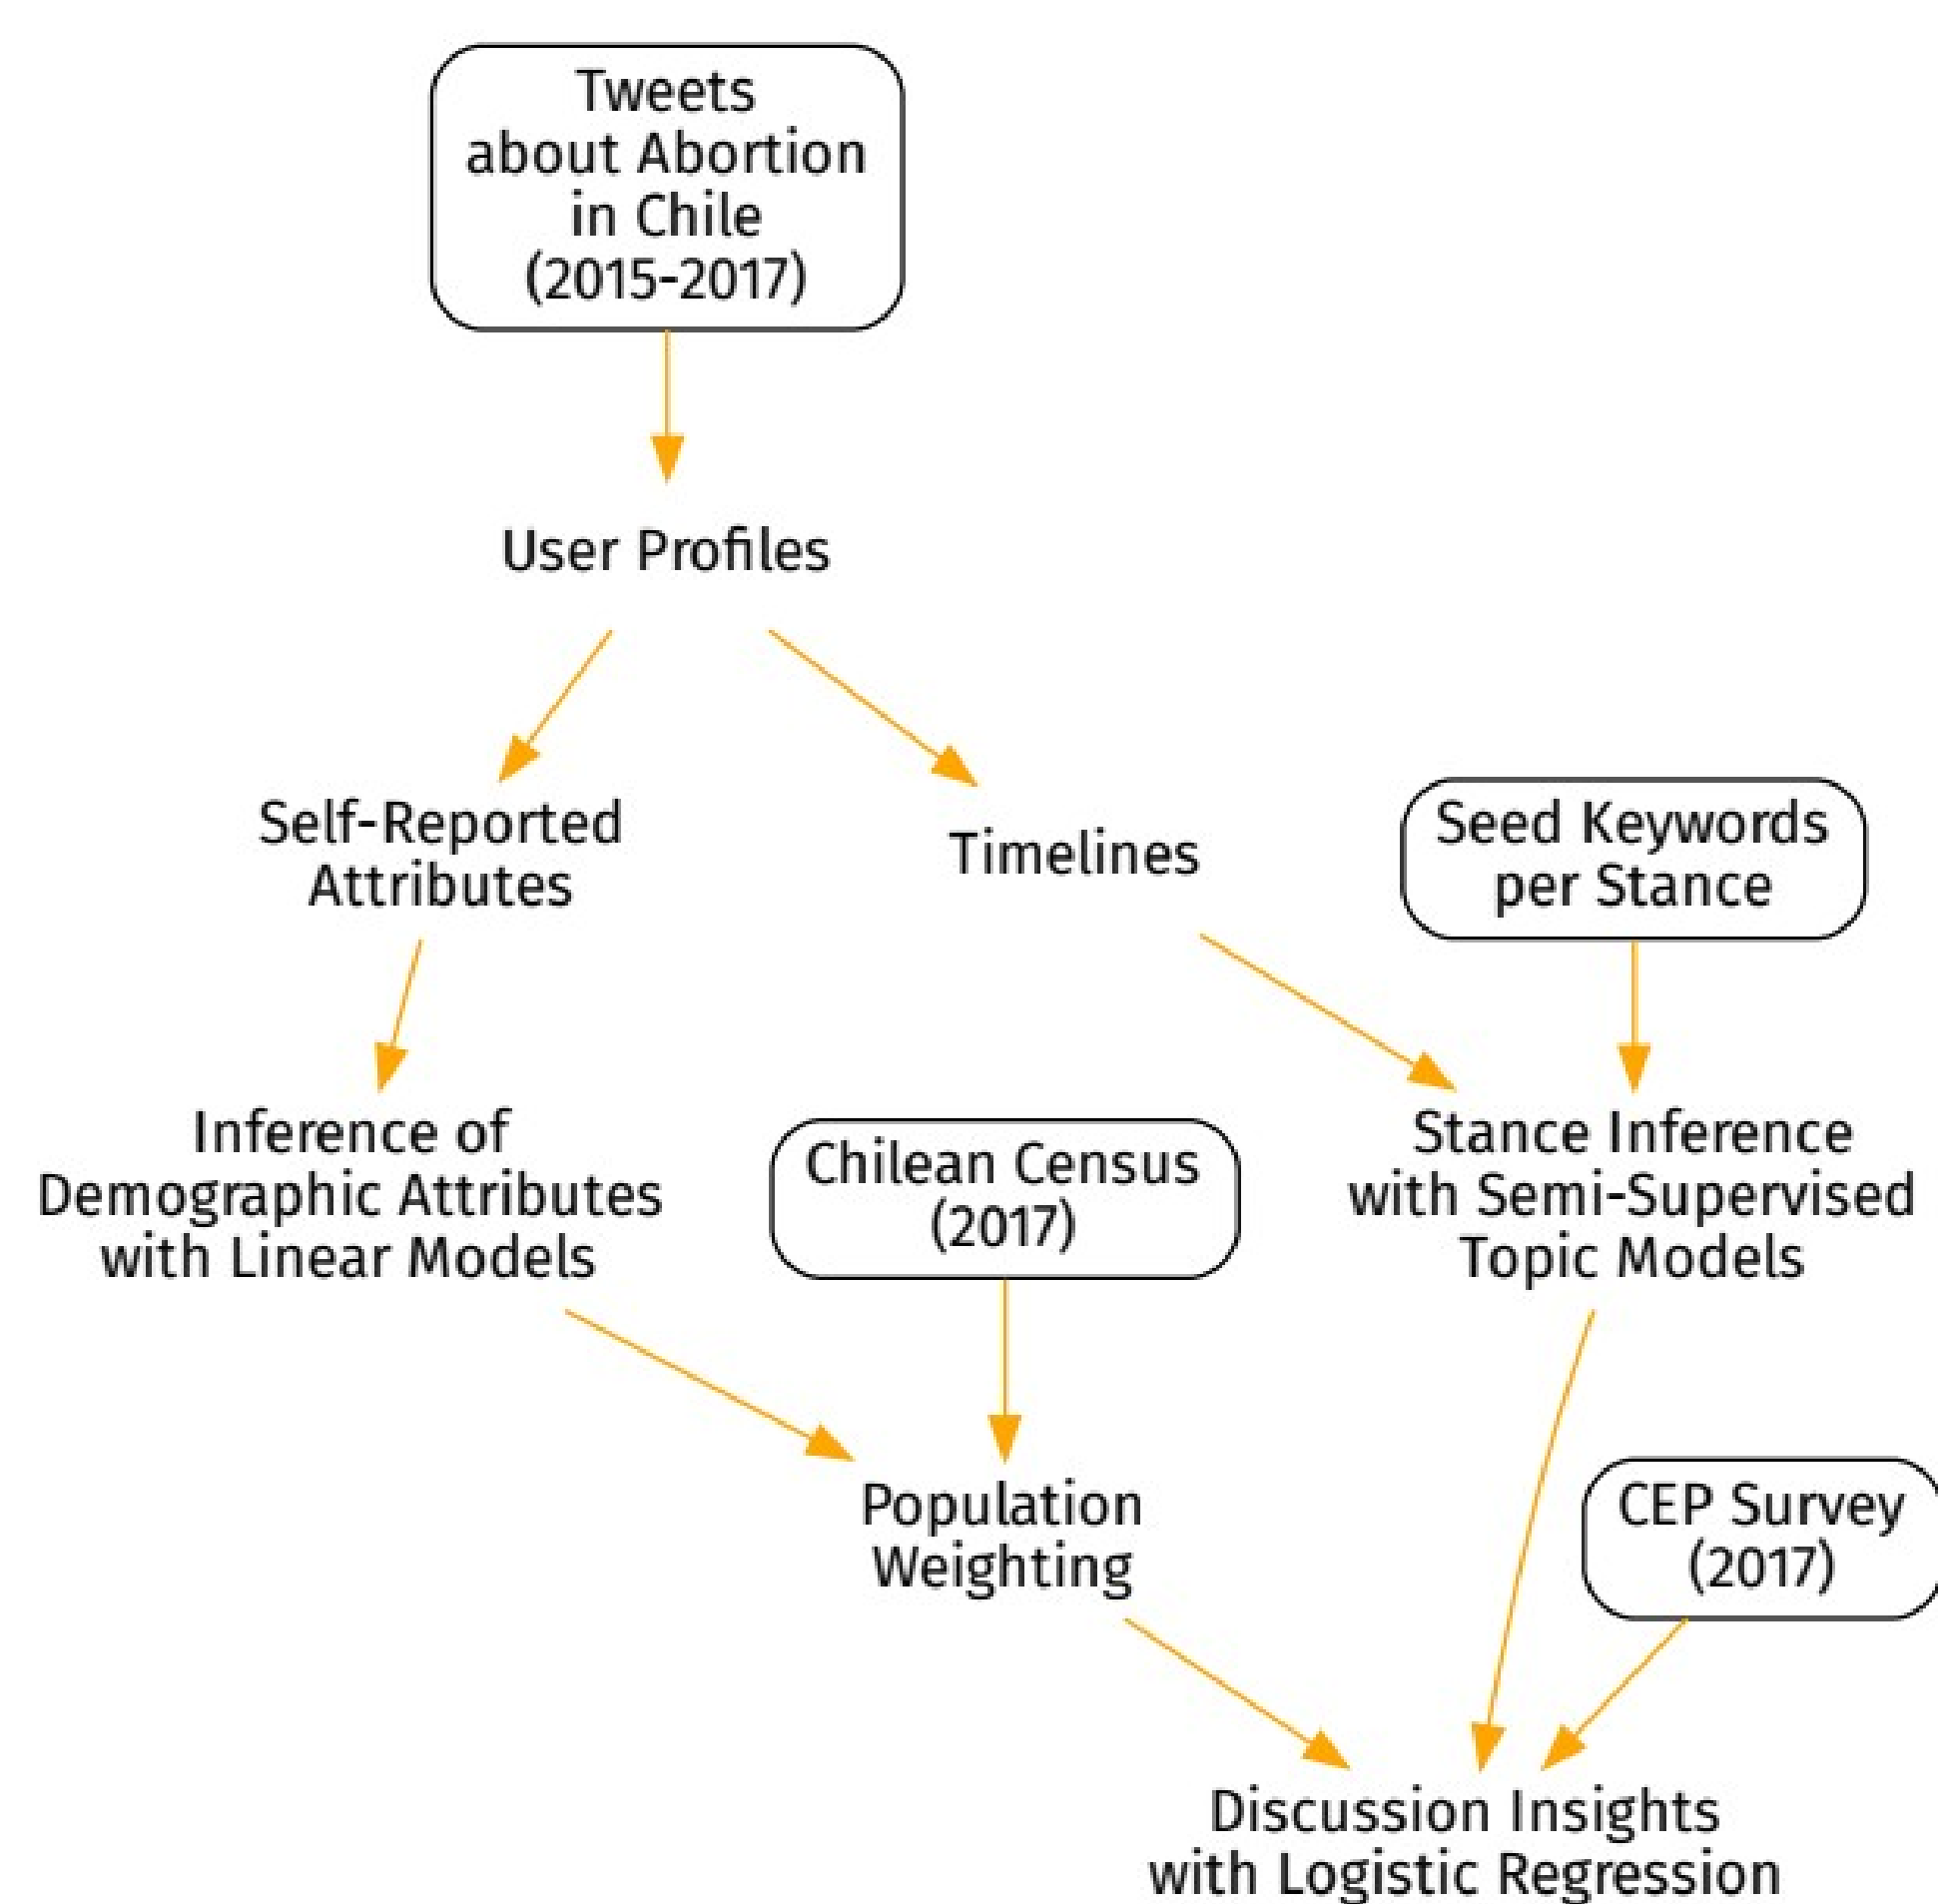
Tweets about Abortion in Chile (2015-2017)

User Profiles

Self-Reported Attributes

Timelines

Seed Keywords per Stance

Inference of Demographic Attributes with Linear Models

Chilean Census (2017)

Stance Inference with Semi-Supervised Topic Models

Population Weighting

CEP Survey (2017)

Discussion Insights with Logistic Regression